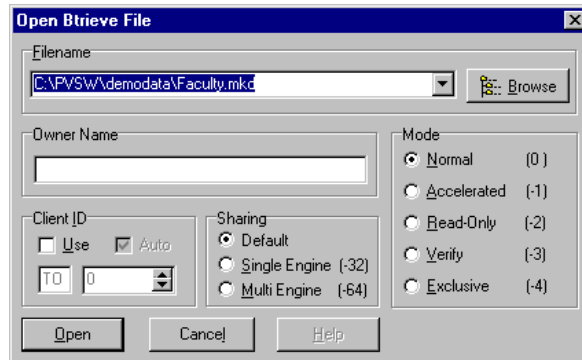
Open Btrieve File

Filename
C:\PVSW\demodata\Faculty.mkd
Browse

Owner Name

Mode
Normal (0)
Accelerated (-1)
Read-Only (-2)
Verify (-3)
Exclusive (-4)

Client ID
Use
Auto
TO
0

Sharing
Default
Single Engine (-32)
Multi Engine (-64)

Open
Cancel
Help